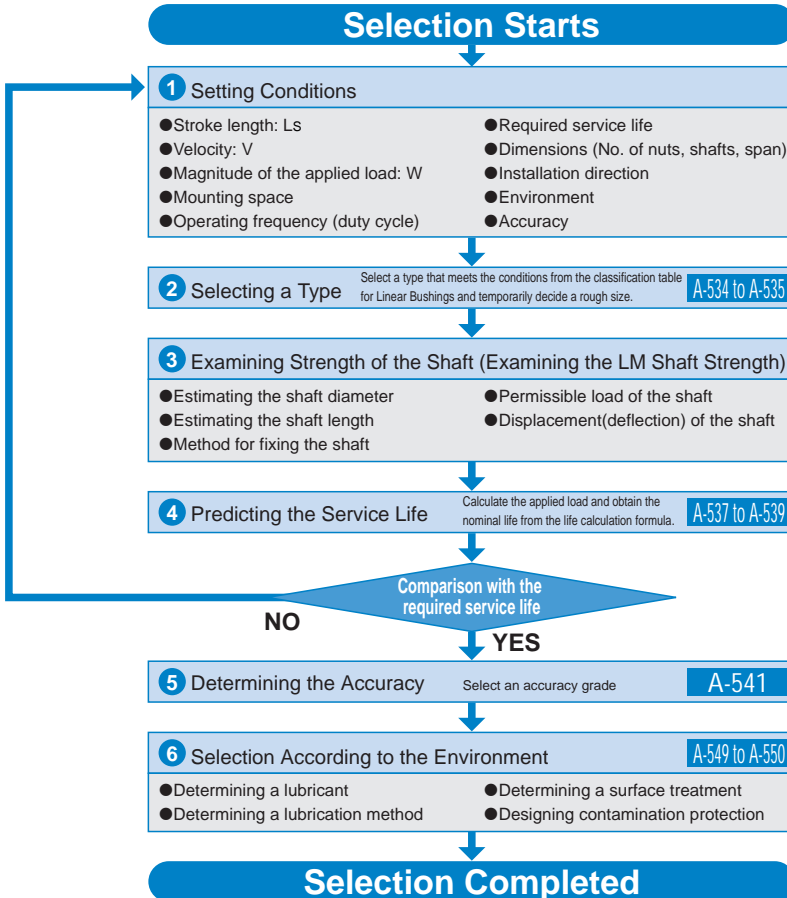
Selection Starts

1 Setting Conditions

●Stroke length: Ls
●Velocity: V
●Magnitude of the applied load: W
●Mounting space
●Operating frequency (duty cycle)
●Required service life
●Dimensions (No. of nuts, shafts, span)
●Installation direction
●Environment
●Accuracy

2 Selecting a Type Select a type that meets the conditions from the classification table for Linear Bushings and temporarily decide a rough size. A-534 to A-535

3 Examining Strength of the Shaft (Examining the LM Shaft Strength)

●Estimating the shaft diameter
●Estimating the shaft length
●Method for fixing the shaft
●Permissible load of the shaft
●Displacement(deflection) of the shaft

4 Predicting the Service Life Calculate the applied load and obtain the nominal life from the life calculation formula. A-537 to A-539

Comparison with the required service life

NO

YES

5 Determining the Accuracy Select an accuracy grade A-541

6 Selection According to the Environment A-549 to A-550

●Determining a lubricant
●Determining a lubrication method
●Determining a surface treatment
●Designing contamination protection

Selection Completed